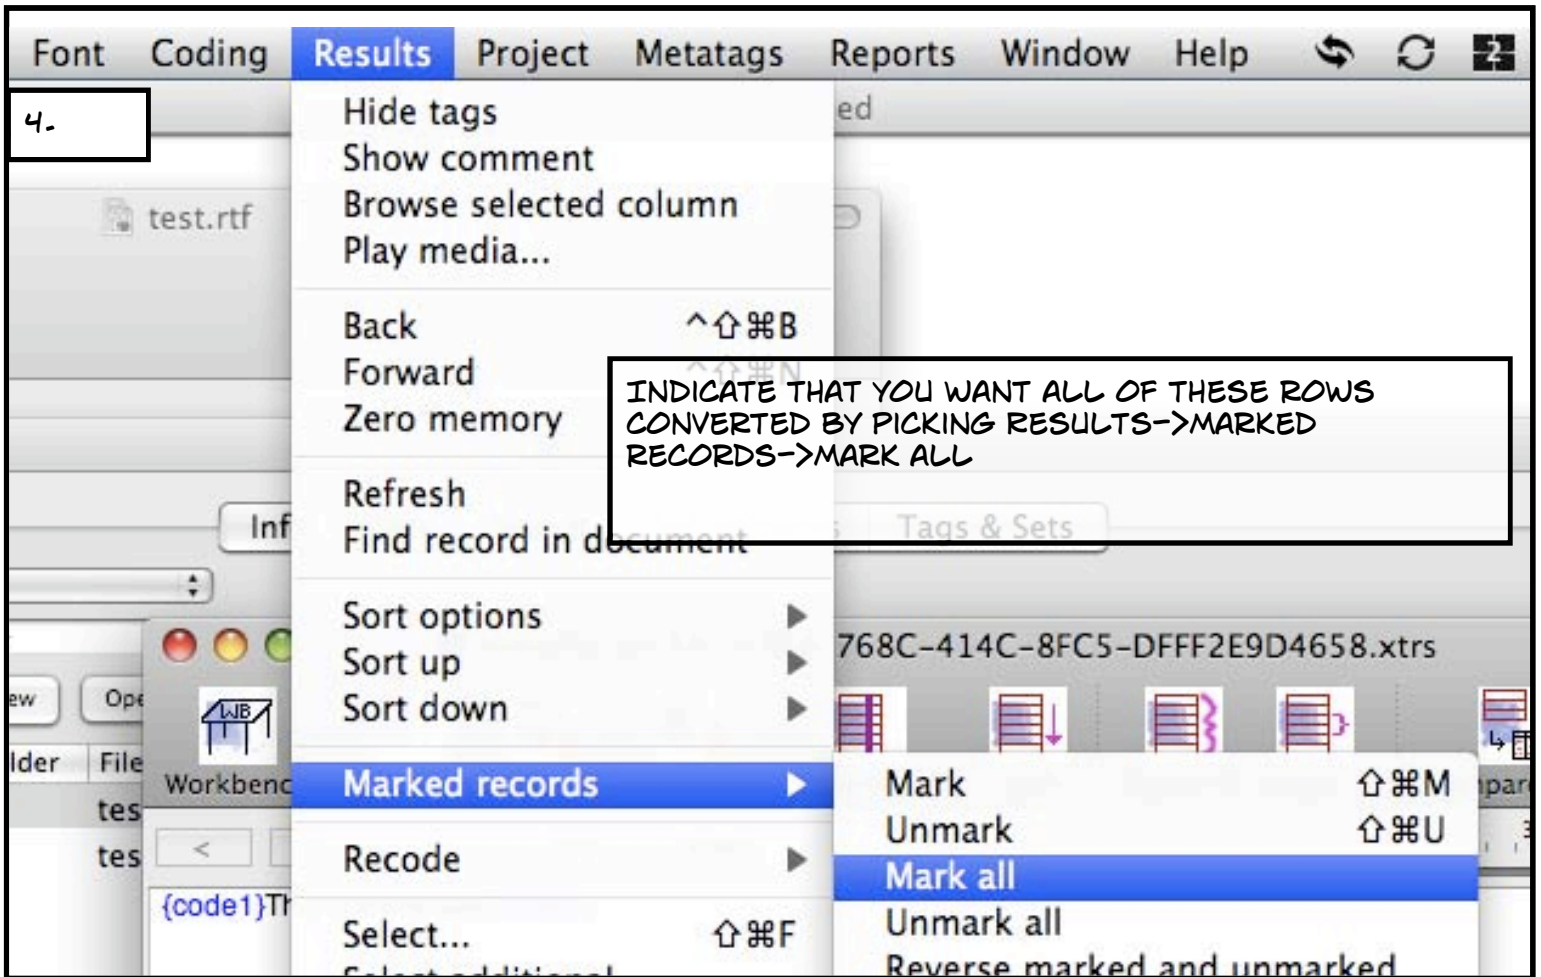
Font Coding Results Project Metatags Reports Window Help

4.

ed

test.rtf

Hide tags
Show comment
Browse selected column
Play media...

Back ^⇧⌘B
Forward
Zero memory

INDICATE THAT YOU WANT ALL OF THESE ROWS CONVERTED BY PICKING RESULTS->MARKED RECORDS->MARK ALL

Refresh
Find record in document

Inf

Tags & Sets

Sort options
Sort up
Sort down

768C-414C-8FC5-DFFF2E9D4658.xtrs

ew Ope

lder File

Workbenc

Marked records

Mark ⇧⌘M
Unmark ⇧⌘U
Mark all
Unmark all
Reverse marked and unmarked

tes
tes

<

Recode

{code1}Th

Select... ⇧⌘F

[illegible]

par